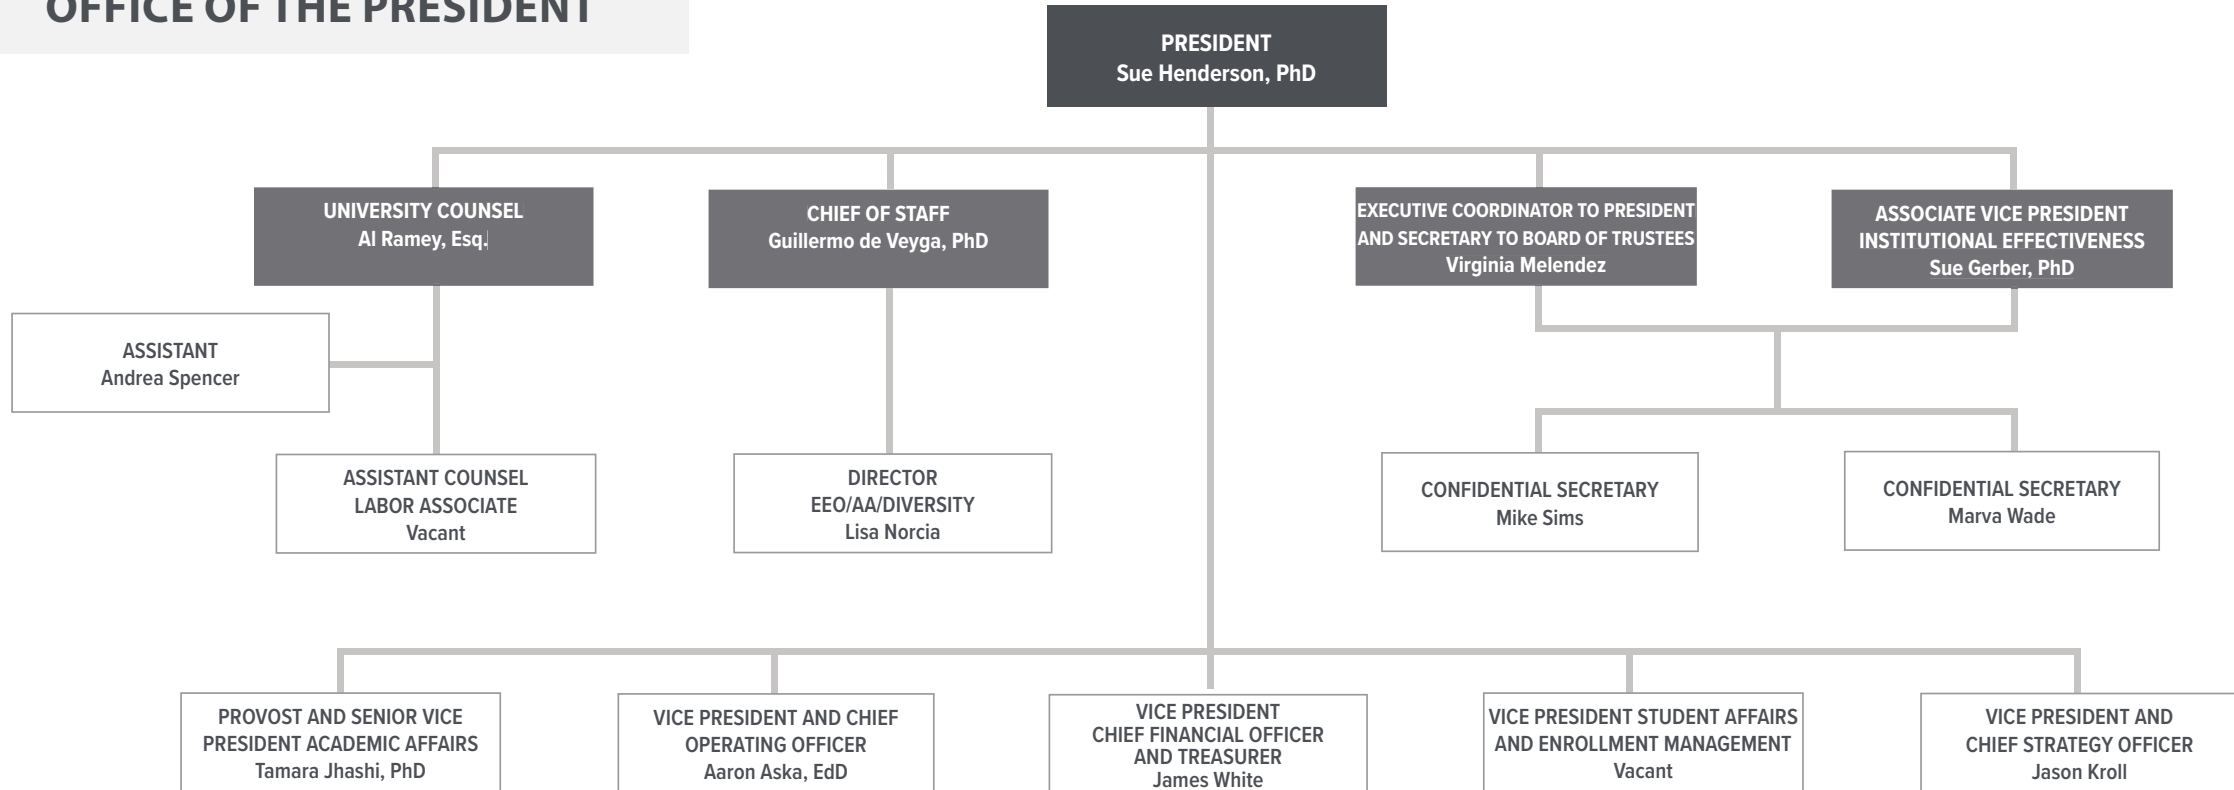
OFFICE OF THE PRESIDENT

PRESIDENT
Sue Henderson, PhD

UNIVERSITY COUNSEL
Al Ramey, Esq.

CHIEF OF STAFF
Guillermo de Veyga, PhD

EXECUTIVE COORDINATOR TO PRESIDENT AND SECRETARY TO BOARD OF TRUSTEES
Virginia Melendez

ASSOCIATE VICE PRESIDENT INSTITUTIONAL EFFECTIVENESS
Sue Gerber, PhD

ASSISTANT
Andrea Spencer

ASSISTANT COUNSEL LABOR ASSOCIATE
Vacant

DIRECTOR
EEO/AA/DIVERSITY
Lisa Norcia

CONFIDENTIAL SECRETARY
Mike Sims

CONFIDENTIAL SECRETARY
Marva Wade

PROVOST AND SENIOR VICE PRESIDENT ACADEMIC AFFAIRS
Tamara Jhashi, PhD

VICE PRESIDENT AND CHIEF OPERATING OFFICER
Aaron Aska, EdD

VICE PRESIDENT
CHIEF FINANCIAL OFFICER AND TREASURER
James White

VICE PRESIDENT STUDENT AFFAIRS AND ENROLLMENT MANAGEMENT
Vacant

VICE PRESIDENT AND CHIEF STRATEGY OFFICER
Jason Kroll